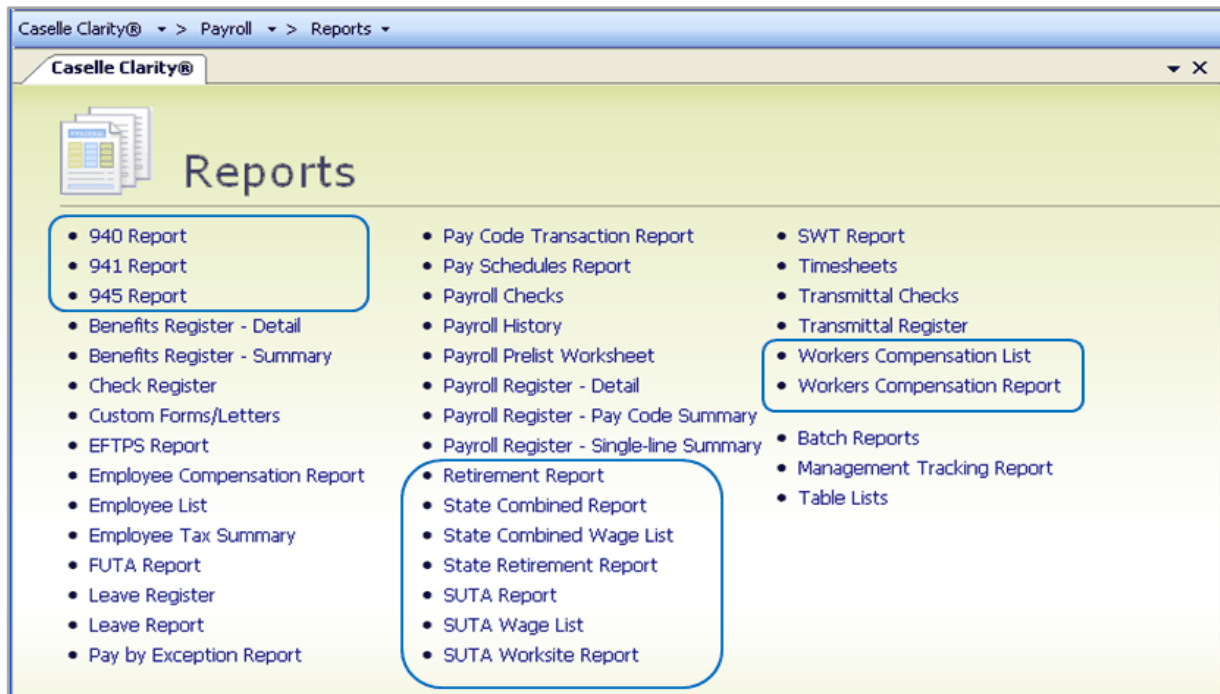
Caselle Clarity® ▾ > Payroll ▾ > Reports ▾

Caselle Clarity®

▾ ×

Reports

- 940 Report
- 941 Report
- 945 Report
- Benefits Register - Detail
- Benefits Register - Summary
- Check Register
- Custom Forms/Letters
- EFTPS Report
- Employee Compensation Report
- Employee List
- Employee Tax Summary
- FUTA Report
- Leave Register
- Leave Report
- Pay by Exception Report

- Pay Code Transaction Report
- Pay Schedules Report
- Payroll Checks
- Payroll History
- Payroll Prelist Worksheet
- Payroll Register - Detail
- Payroll Register - Pay Code Summary
- Payroll Register - Single-line Summary
- Retirement Report
- State Combined Report
- State Combined Wage List
- State Retirement Report
- SUTA Report
- SUTA Wage List
- SUTA Worksite Report

- SWT Report
- Timesheets
- Transmittal Checks
- Transmittal Register
- Workers Compensation List
- Workers Compensation Report

- Batch Reports
- Management Tracking Report
- Table Lists